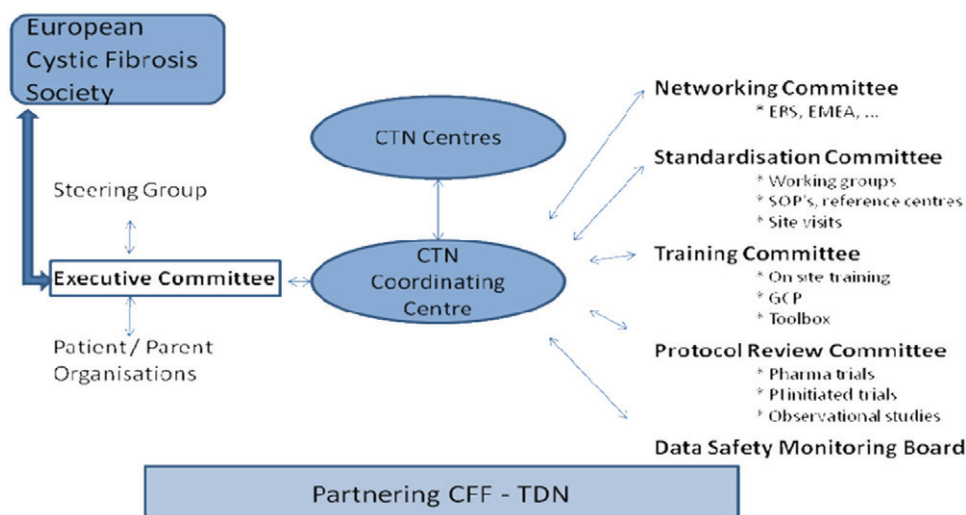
European Cystic Fibrosis Society

Steering Group

Executive Committee

Patient / Parent Organisations

CTN Centres

CTN Coordinating Centre

Networking Committee
* ERS, EMEA, ...

Standardisation Committee
* Working groups
* SOP's, reference centres
* Site visits

Training Committee
* On site training
* GCP
* Toolbox

Protocol Review Committee
* Pharma trials
* PI initiated trials
* Observational studies

Data Safety Monitoring Board

Partnering CFF - TDN